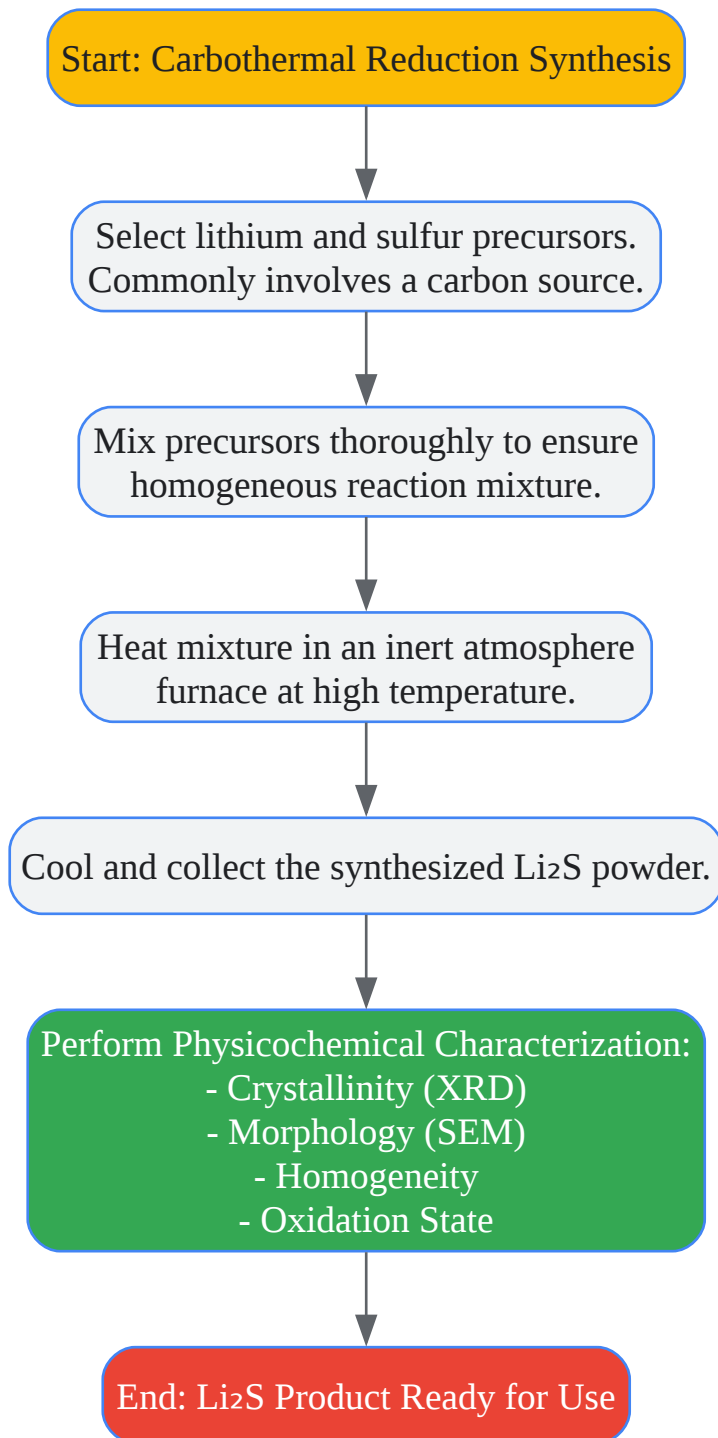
Start: Carbothermal Reduction Synthesis

Select lithium and sulfur precursors. Commonly involves a carbon source.

Mix precursors thoroughly to ensure homogeneous reaction mixture.

Heat mixture in an inert atmosphere furnace at high temperature.

Cool and collect the synthesized $Li_2S$ powder.

Perform Physicochemical Characterization:
- Crystallinity (XRD)
- Morphology (SEM)
- Homogeneity
- Oxidation State

End: $Li_2S$ Product Ready for Use